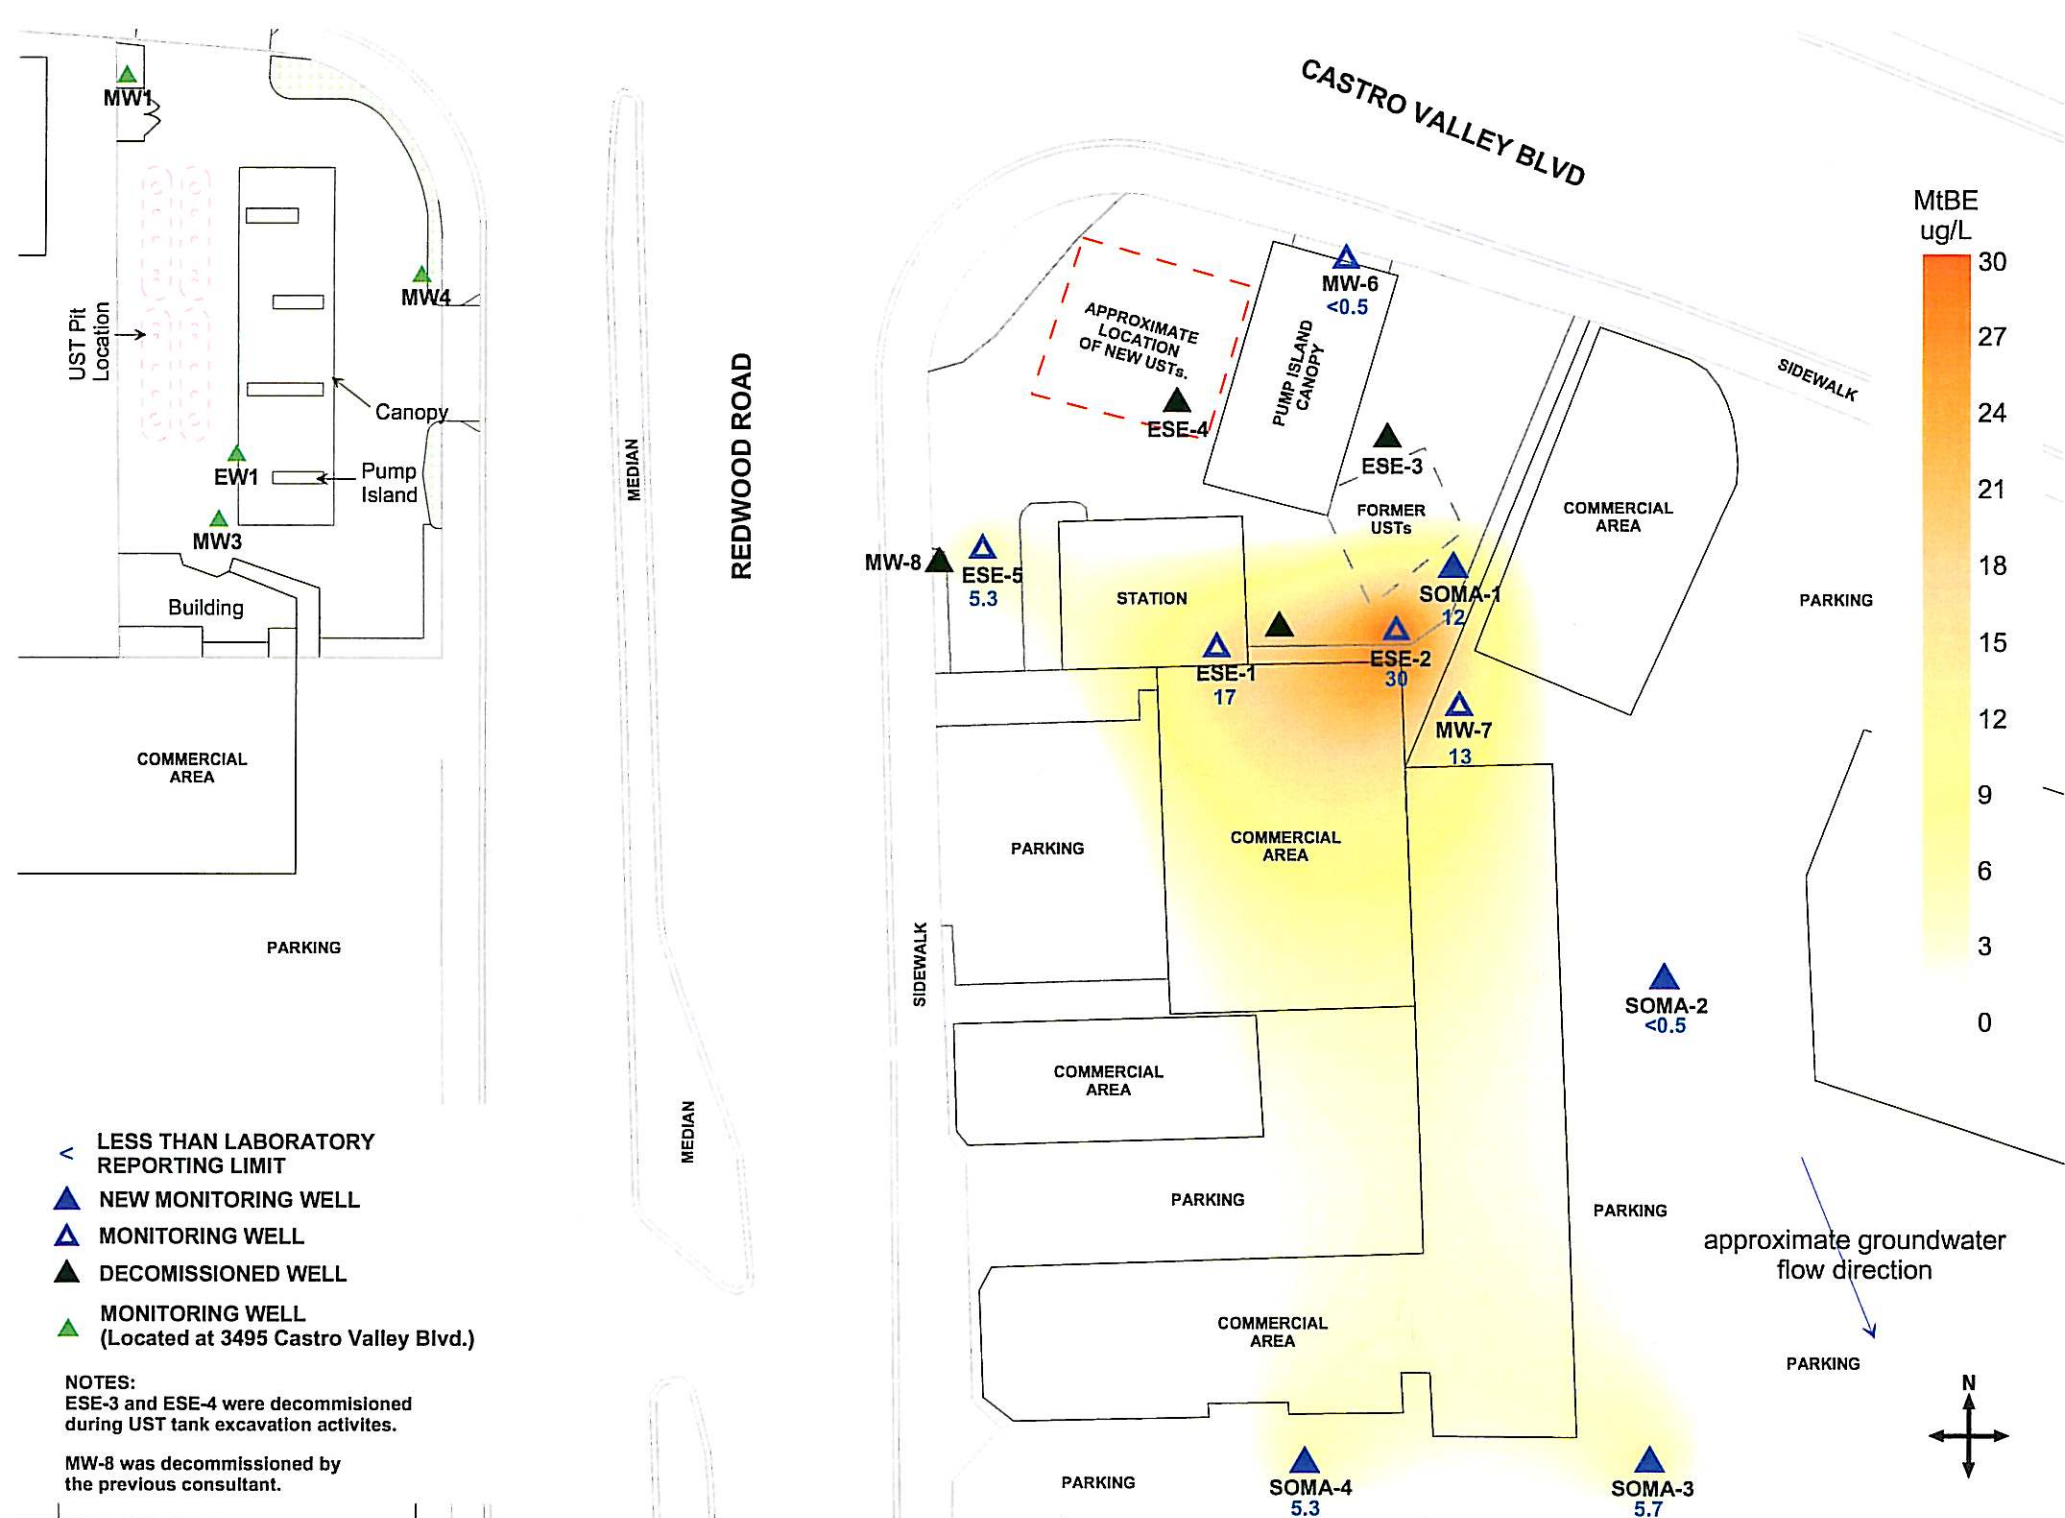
CASTRO VALLEY BLVD

MW1

MW4

UST Pit Location

Canopy

EW1

Pump Island

MW3

Building

COMMERCIAL AREA

PARKING

MEDIAN

REDWOOD ROAD

MEDIAN

APPROXIMATE LOCATION OF NEW USTs.

MW-6
<0.5

PUMP ISLAND CANOPY

SIDEWALK

ESE-4

ESE-3

FORMER USTs

COMMERCIAL AREA

MW-8

ESE-5
5.3

STATION

SOMA-1
12

PARKING

ESE-1
17

ESE-2
30

MW-7
13

PARKING

COMMERCIAL AREA

SIDEWALK

SOMA-2
<0.5

COMMERCIAL AREA

PARKING

PARKING

COMMERCIAL AREA

PARKING

PARKING

SOMA-4
5.3

SOMA-3
5.7

MtBE ug/L
30
27
24
21
18
15
12
9
6
3
0

approximate groundwater flow direction

N

< LESS THAN LABORATORY REPORTING LIMIT
NEW MONITORING WELL
MONITORING WELL
DECOMISSIONED WELL
MONITORING WELL (Located at 3495 Castro Valley Blvd.)

NOTES:
ESE-3 and ESE-4 were decommisioned during UST tank excavation activites.

MW-8 was decommissioned by the previous consultant.